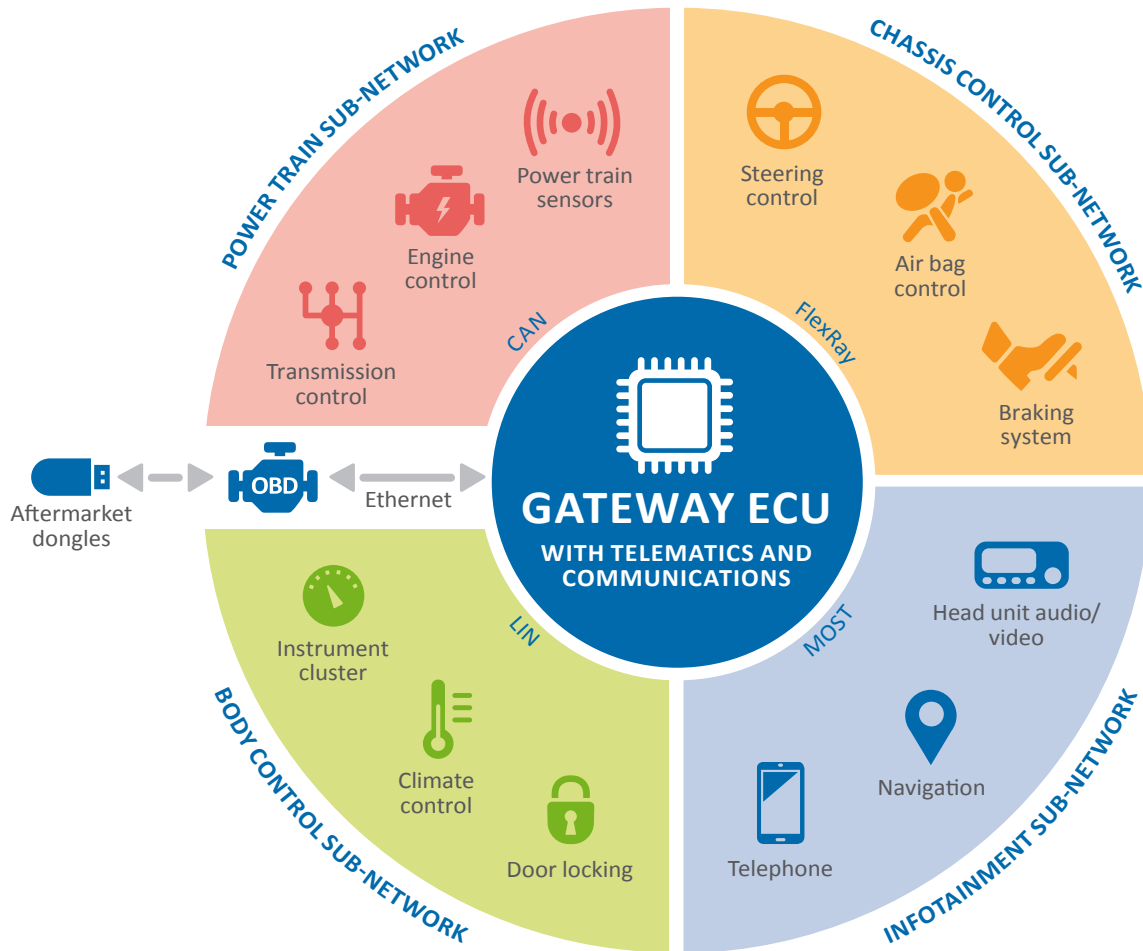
POWER TRAIN SUB-NETWORK

Power train sensors

Engine control

Transmission control

CAN

CHASSIS CONTROL SUB-NETWORK

Steering control

Air bag control

Braking system

FlexRay

Aftermarket dongles

OBD

Ethernet

GATEWAY ECU

WITH TELEMATICS AND COMMUNICATIONS

LIN

Instrument cluster

Climate control

Door locking

BODY CONTROL SUB-NETWORK

MOST

Head unit audio/ video

Navigation

Telephone

INFOTAINMENT SUB-NETWORK